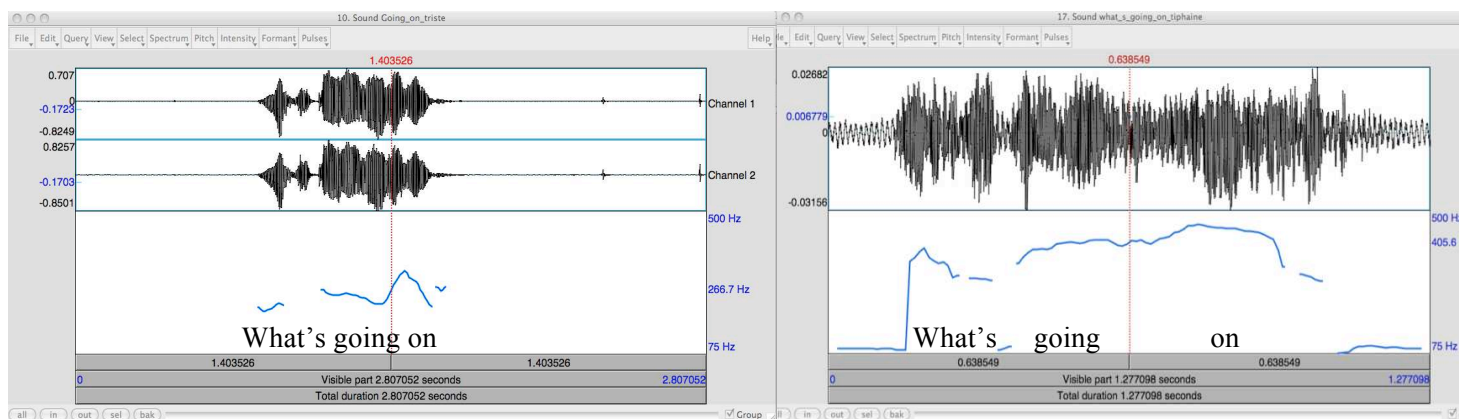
10. Sound Going_on_triste

File Edit Query View Select Spectrum Pitch Intensity Formant Pulses Help

1.403526

0.707
0
-0.1723
-0.8249
Channel 1
0.8257
-0.1703
-0.8501
Channel 2

500 Hz
266.7 Hz
75 Hz

What’s going on

1.403526 1.403526

0 Visible part 2.807052 seconds 2.807052
Total duration 2.807052 seconds

all in out sel bak Group

17. Sound what_s_going_on_tiphaine

le Edit Query View Select Spectrum Pitch Intensity Formant Pulses

0.638549

0.02682
0.006779
0
-0.03156

500 Hz
405.6
75 Hz

What’s going on

0.638549 0.638549

0 Visible part 1.277098 seconds 1.277098
Total duration 1.277098 seconds

ll in out sel bak